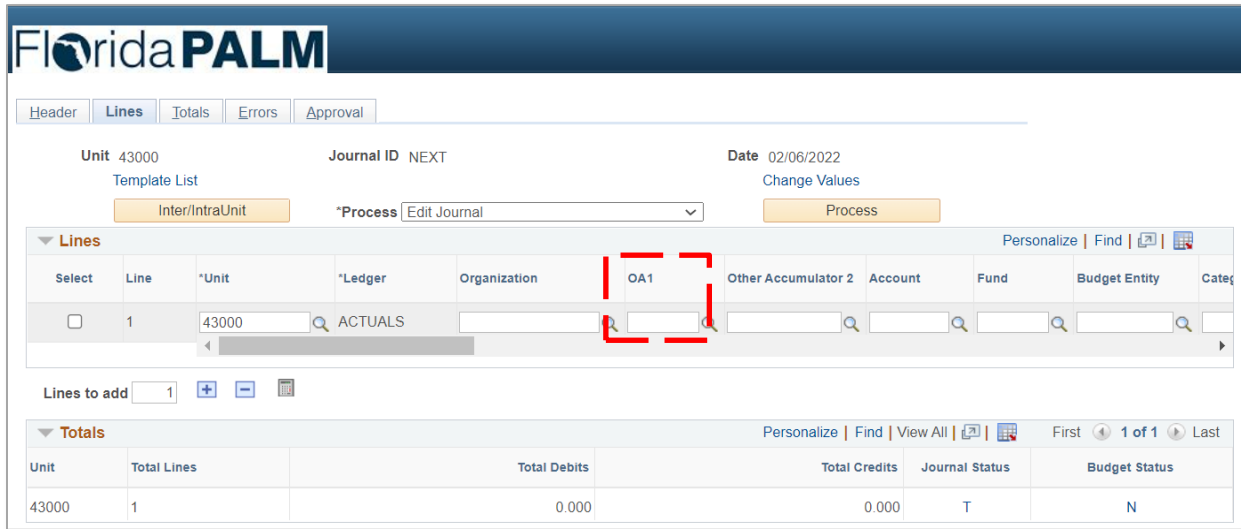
FloridaPALM

Header | Lines | Totals | Errors | Approval

Unit 43000
Template List
Inter/IntraUnit

Journal ID NEXT
*Process Edit Journal

Date 02/06/2022
Change Values
Process

Lines
Personalize | Find |

| Select | Line | *Unit | *Ledger | Organization | OA1 | Other Accumulator 2 | Account | Fund | Budget Entity | Categ |
|---|---|---|---|---|---|---|---|---|---|---|
| ☐ | 1 | 43000 | ACTUALS | | | | | | | |

Lines to add 1

Totals
Personalize | Find | View All | First 1 of 1 Last

| Unit | Total Lines | Total Debits | Total Credits | Journal Status | Budget Status |
|---|---|---|---|---|---|
| 43000 | 1 | 0.000 | 0.000 | T | N |